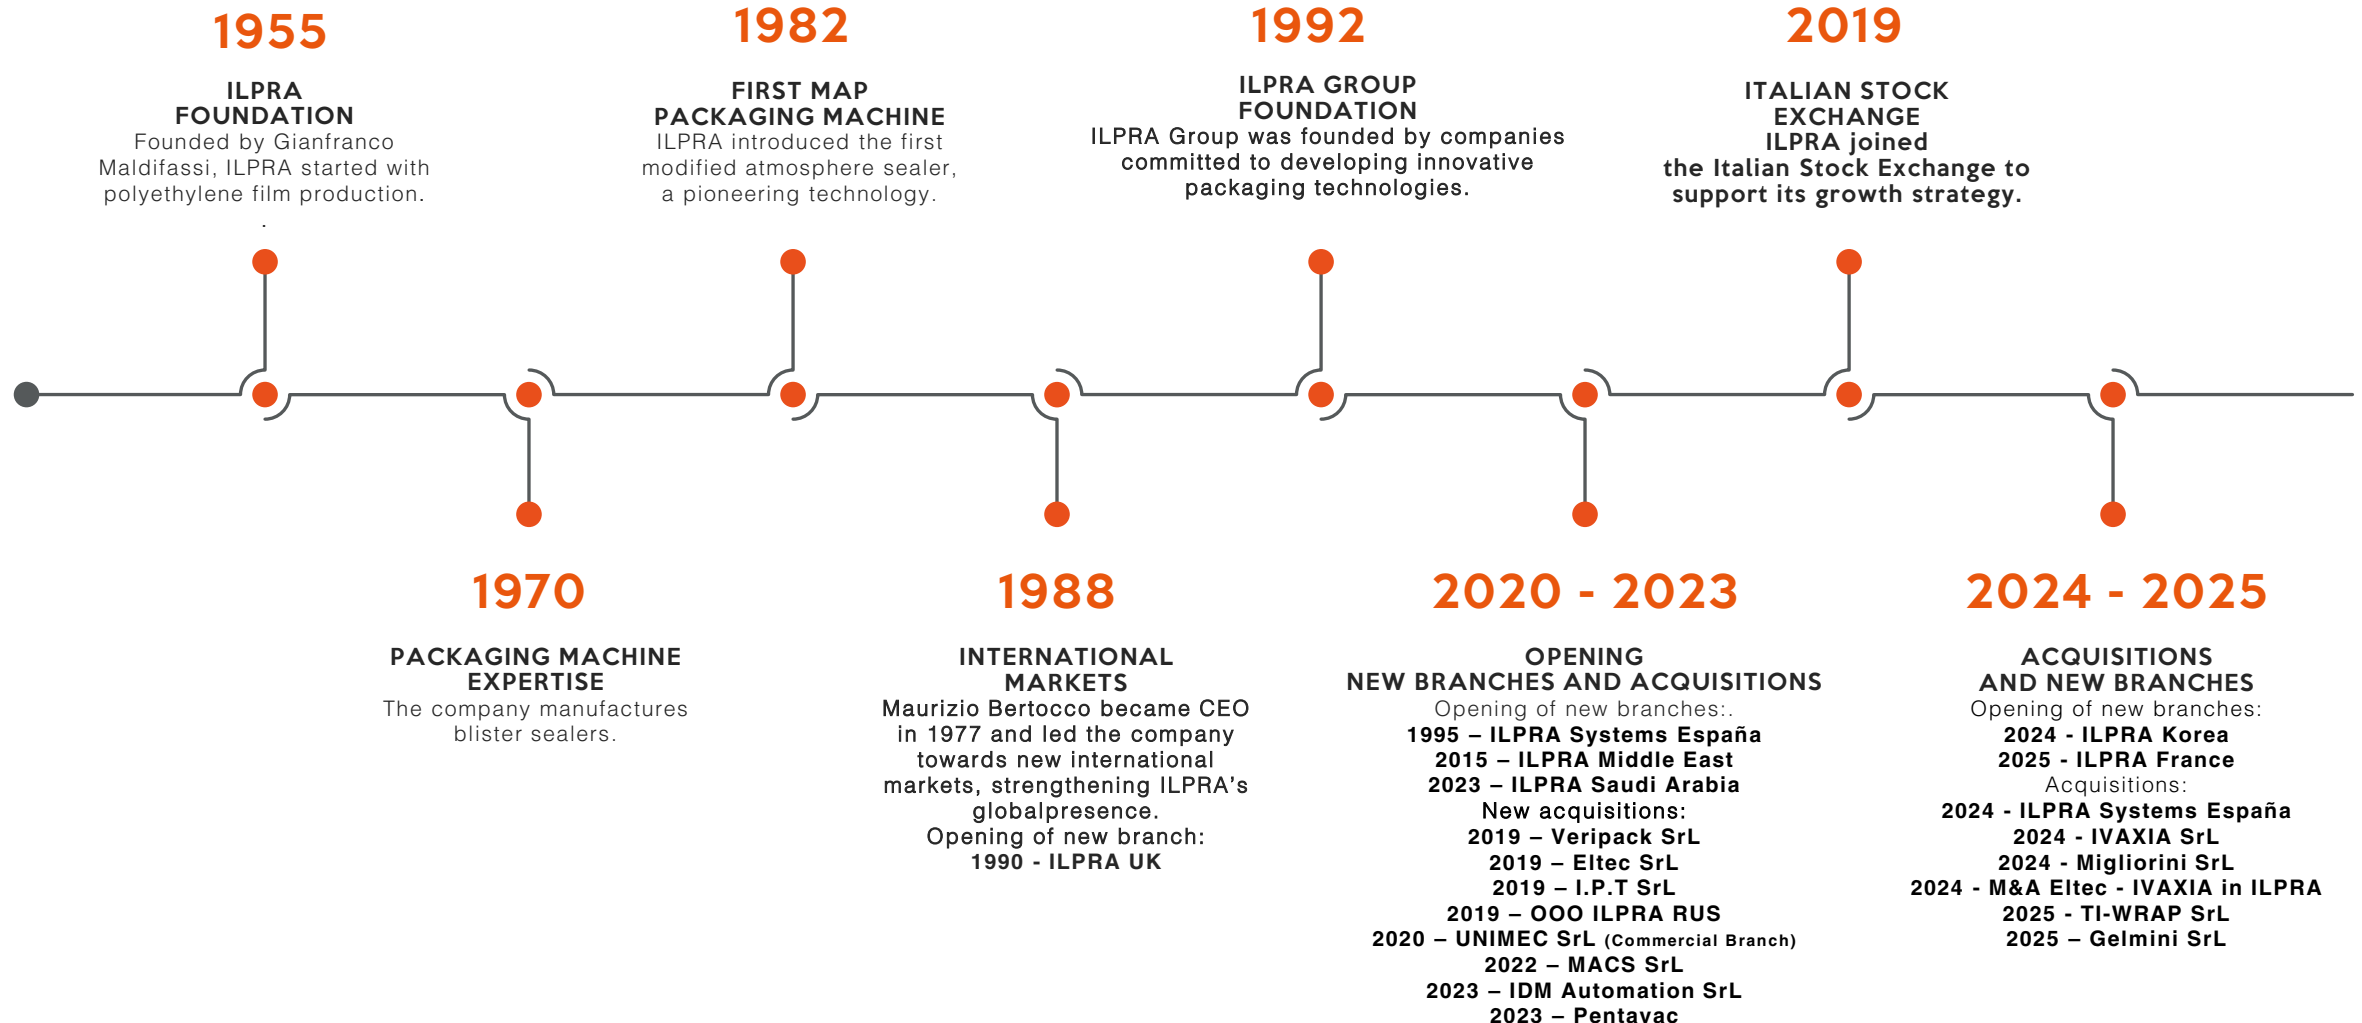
1955

ILPRA FOUNDATION
Founded by Gianfranco Maldifassi, ILPRA started with polyethylene film production.
.

1982

FIRST MAP PACKAGING MACHINE
ILPRA introduced the first modified atmosphere sealer, a pioneering technology.

1992

ILPRA GROUP FOUNDATION
ILPRA Group was founded by companies committed to developing innovative packaging technologies.

2019

ITALIAN STOCK EXCHANGE
ILPRA joined the Italian Stock Exchange to support its growth strategy.

1970

PACKAGING MACHINE EXPERTISE
The company manufactures blister sealers.

1988

INTERNATIONAL MARKETS
Maurizio Bertocco became CEO in 1977 and led the company towards new international markets, strengthening ILPRA's globalpresence.
Opening of new branch:
1990 - ILPRA UK

2020 - 2023

OPENING NEW BRANCHES AND ACQUISITIONS
Opening of new branches:.
1995 – ILPRA Systems España
2015 – ILPRA Middle East
2023 – ILPRA Saudi Arabia
New acquisitions:
2019 – Veripack SrL
2019 – Eltec SrL
2019 – I.P.T SrL
2019 – OOO ILPRA RUS
2020 – UNIMEC SrL (Commercial Branch)
2022 – MACS SrL
2023 – IDM Automation SrL
2023 – Pentavac

2024 - 2025

ACQUISITIONS AND NEW BRANCHES
Opening of new branches:
2024 - ILPRA Korea
2025 - ILPRA France
Acquisitions:
2024 - ILPRA Systems España
2024 - IVAXIA SrL
2024 - Migliorini SrL
2024 - M&A Eltec - IVAXIA in ILPRA
2025 - TI-WRAP SrL
2025 – Gelmini SrL